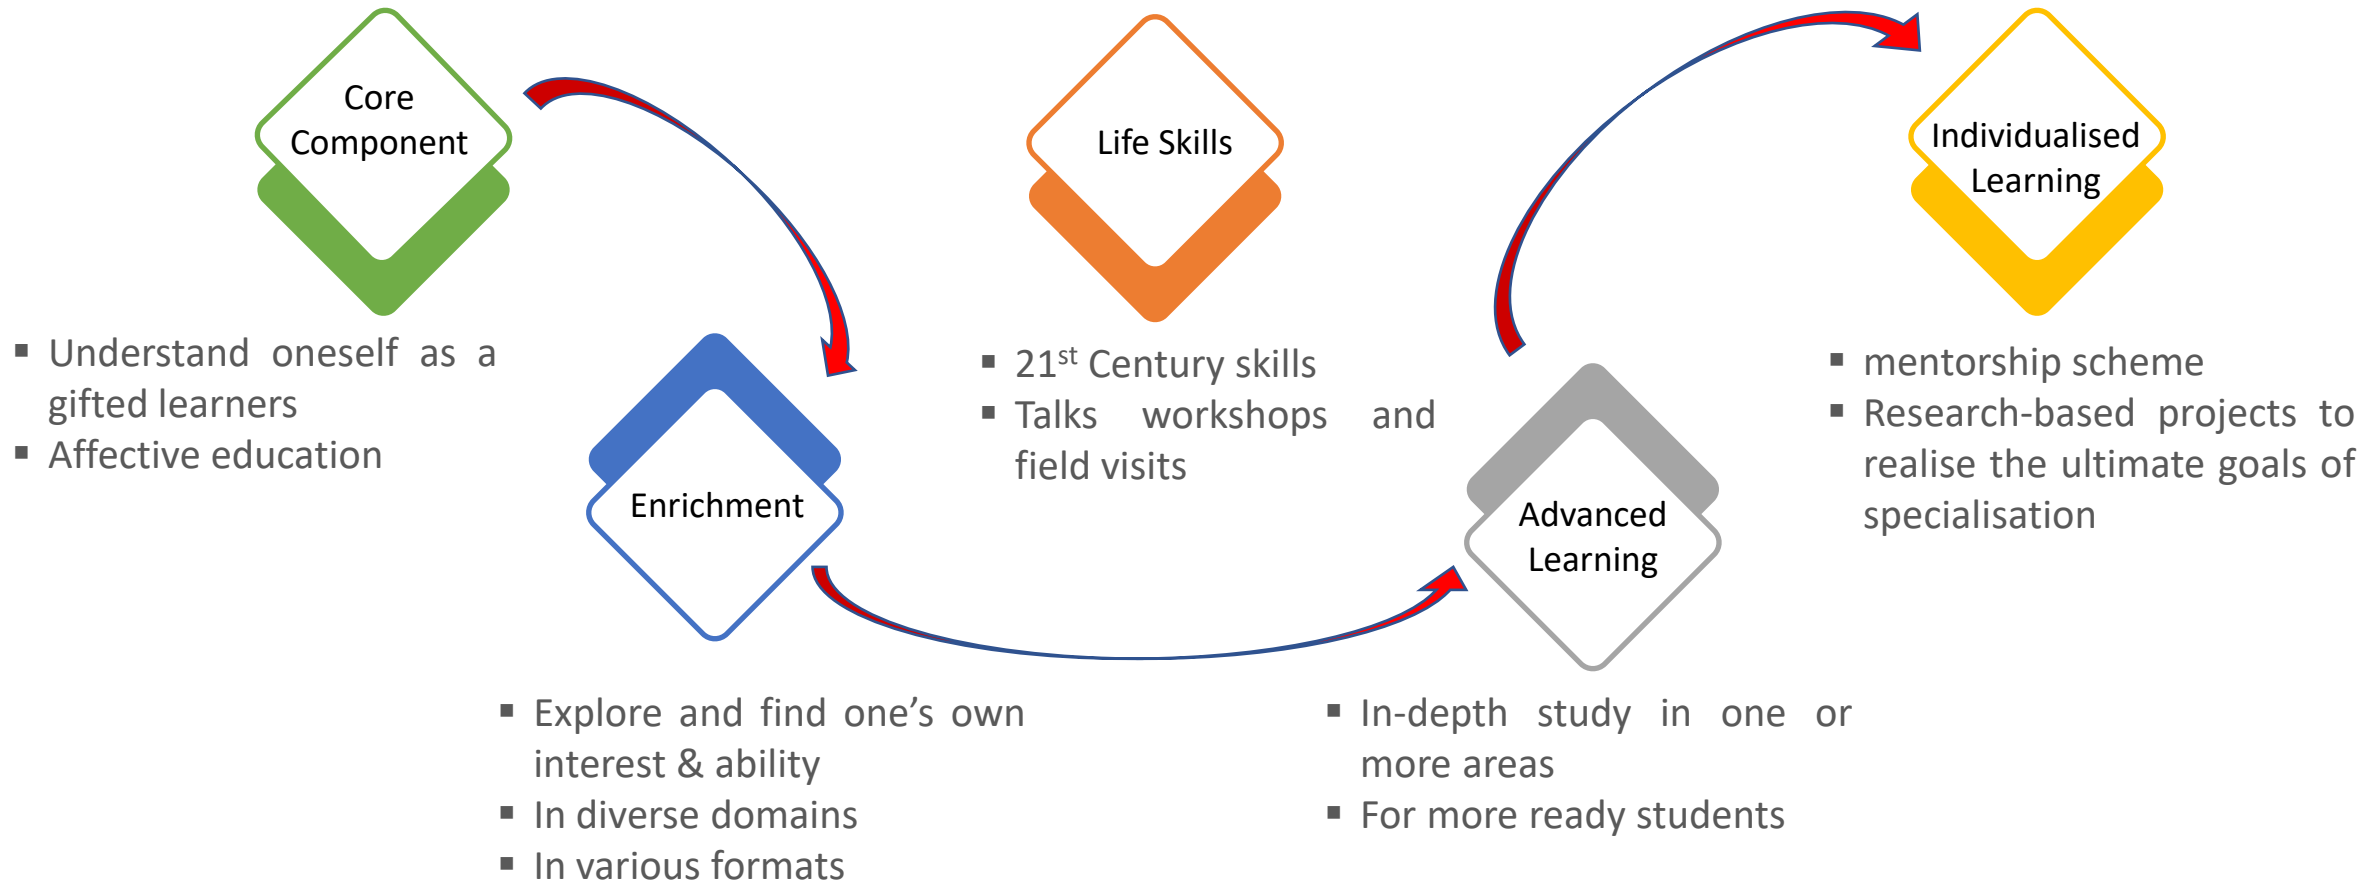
Core Component

- Understand oneself as a gifted learners
- Affective education

Enrichment

- Explore and find one’s own interest & ability
- In diverse domains
- In various formats

Life Skills

- $21^{st}$ Century skills
- Talks workshops and field visits

Advanced Learning

- In-depth study in one or more areas
- For more ready students

Individualised Learning

- mentorship scheme
- Research-based projects to realise the ultimate goals of specialisation